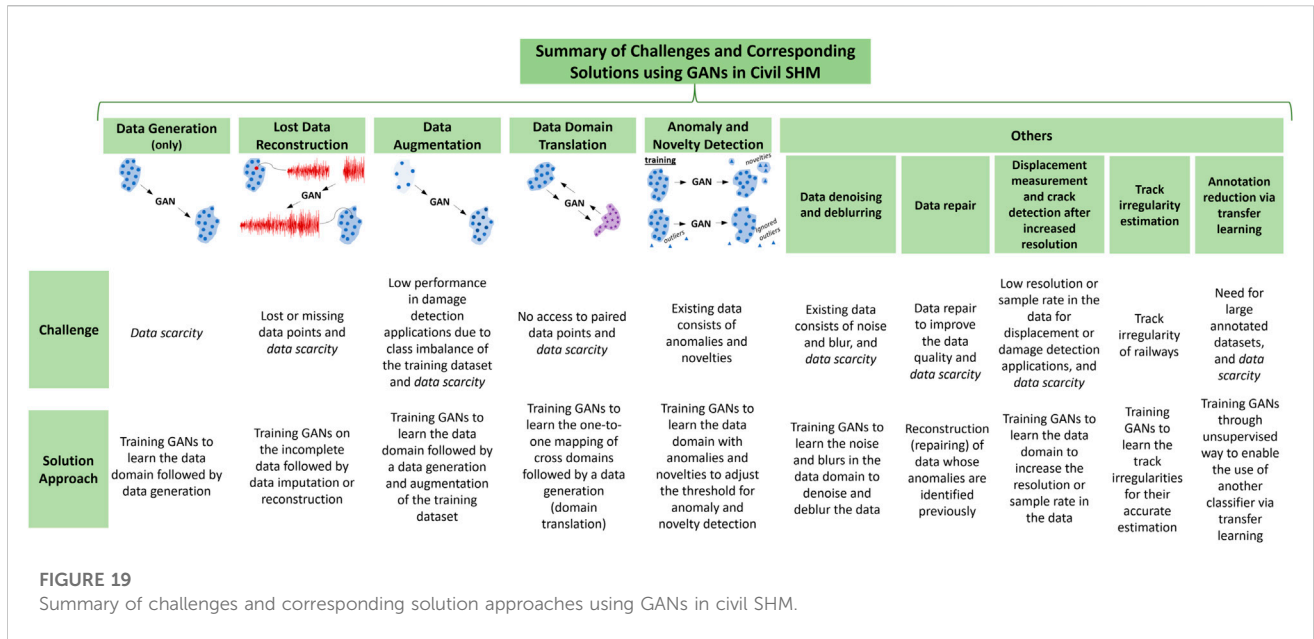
Summary of Challenges and Corresponding Solutions using GANs in Civil SHM

| | Data Generation (only) | Lost Data Reconstruction | Data Augmentation | Data Domain Translation | Anomaly and Novelty Detection | Others: Data denoising and deblurring | Others: Data repair | Others: Displacement measurement and crack detection after increased resolution | Others: Track irregularity estimation | Others: Annotation reduction via transfer learning |
|---|---|---|---|---|---|---|---|---|---|---|
| | GAN | GAN | GAN | GAN | training GAN novelties GAN outliers ignored outliers | | | | | |
| Challenge | *Data scarcity* | Lost or missing data points and *data scarcity* | Low performance in damage detection applications due to class imbalance of the training dataset and *data scarcity* | No access to paired data points and *data scarcity* | Existing data consists of anomalies and novelties | Existing data consists of noise and blur, and *data scarcity* | Data repair to improve the data quality and *data scarcity* | Low resolution or sample rate in the data for displacement or damage detection applications, and *data scarcity* | Track irregularity of railways | Need for large annotated datasets, and *data scarcity* |
| Solution Approach | Training GANs to learn the data domain followed by data generation | Training GANs on the incomplete data followed by data imputation or reconstruction | Training GANs to learn the data domain followed by a data generation and augmentation of the training dataset | Training GANs to learn the one-to-one mapping of cross domains followed by a data generation (domain translation) | Training GANs to learn the data domain with anomalies and novelties to adjust the threshold for anomaly and novelty detection | Training GANs to learn the noise and blurs in the data domain to denoise and deblur the data | Reconstruction (repairing) of data whose anomalies are identified previously | Training GANs to learn the data domain to increase the resolution or sample rate in the data | Training GANs to learn the track irregularities for their accurate estimation | Training GANs through unsupervised way to enable the use of another classifier via transfer learning |

FIGURE 19
Summary of challenges and corresponding solution approaches using GANs in civil SHM.